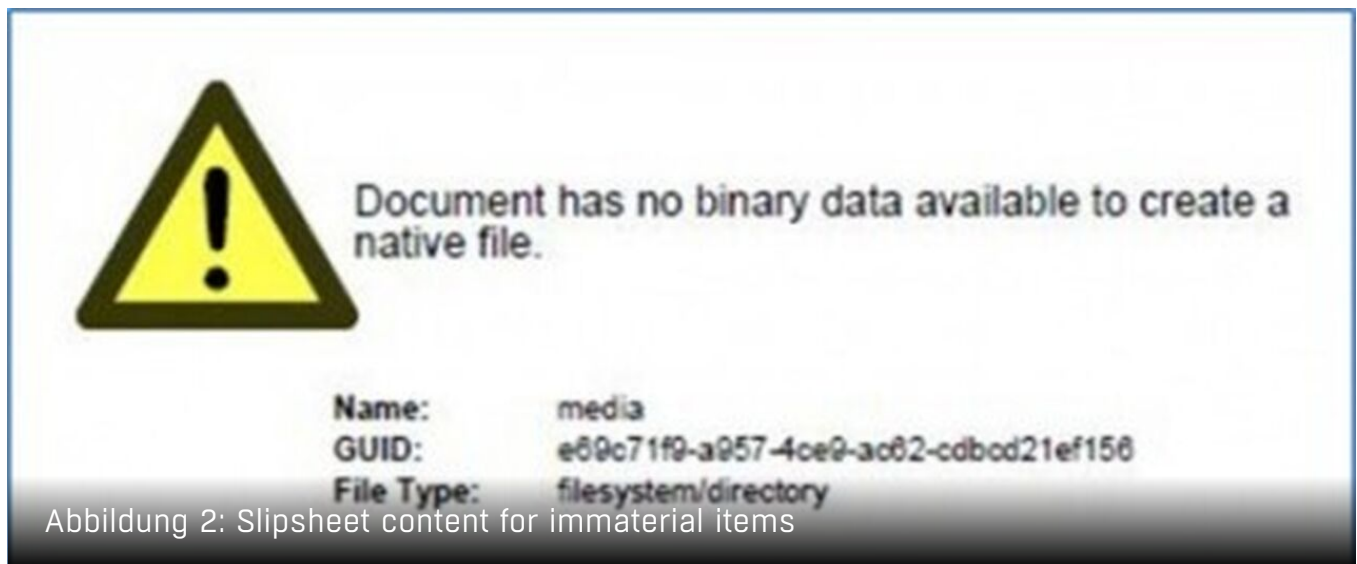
Document has no binary data available to create a native file.

Name: media
GUID: e69c71f9-a957-4ce9-ac62-cdbcd21ef156
File Type: filesystem/directory

Abbildung 2: Slipsheet content for immaterial items